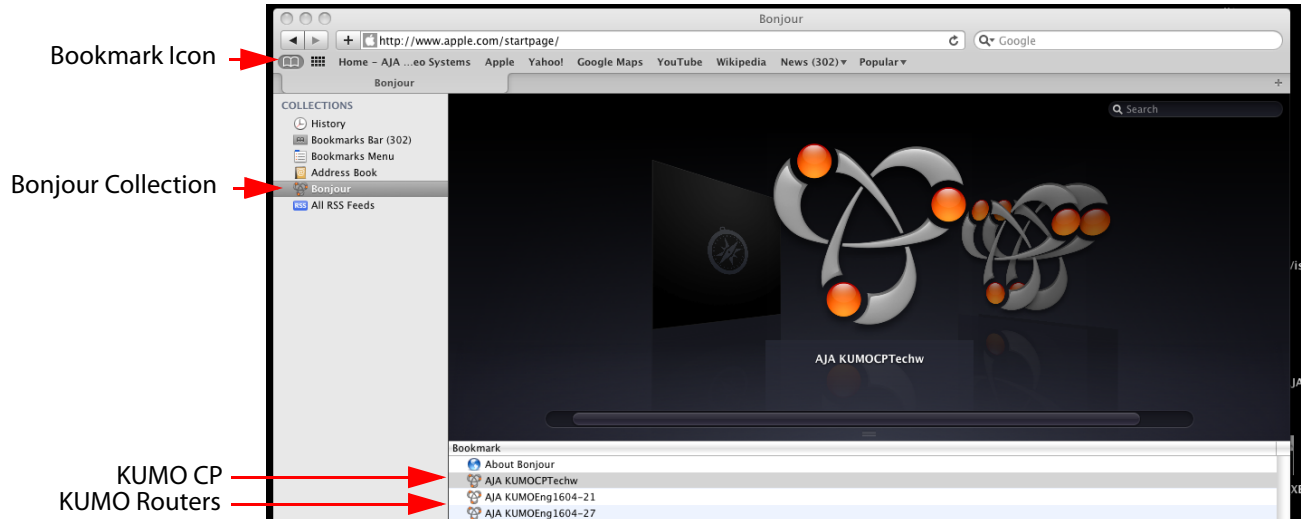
Bookmark Icon

Bonjour Collection

KUMO CP

KUMO Routers

Bonjour

http://www.apple.com/startpage/

Google

Home – AJA ...eo Systems Apple Yahoo! Google Maps YouTube Wikipedia News (302) Popular

Bonjour

COLLECTIONS

History

Bookmarks Bar (302)

Bookmarks Menu

Address Book

Bonjour

All RSS Feeds

Search

AJA KUMOCPTechw

Bookmark

About Bonjour

AJA KUMOCPTechw

AJA KUMOEng1604-21

AJA KUMOEng1604-27